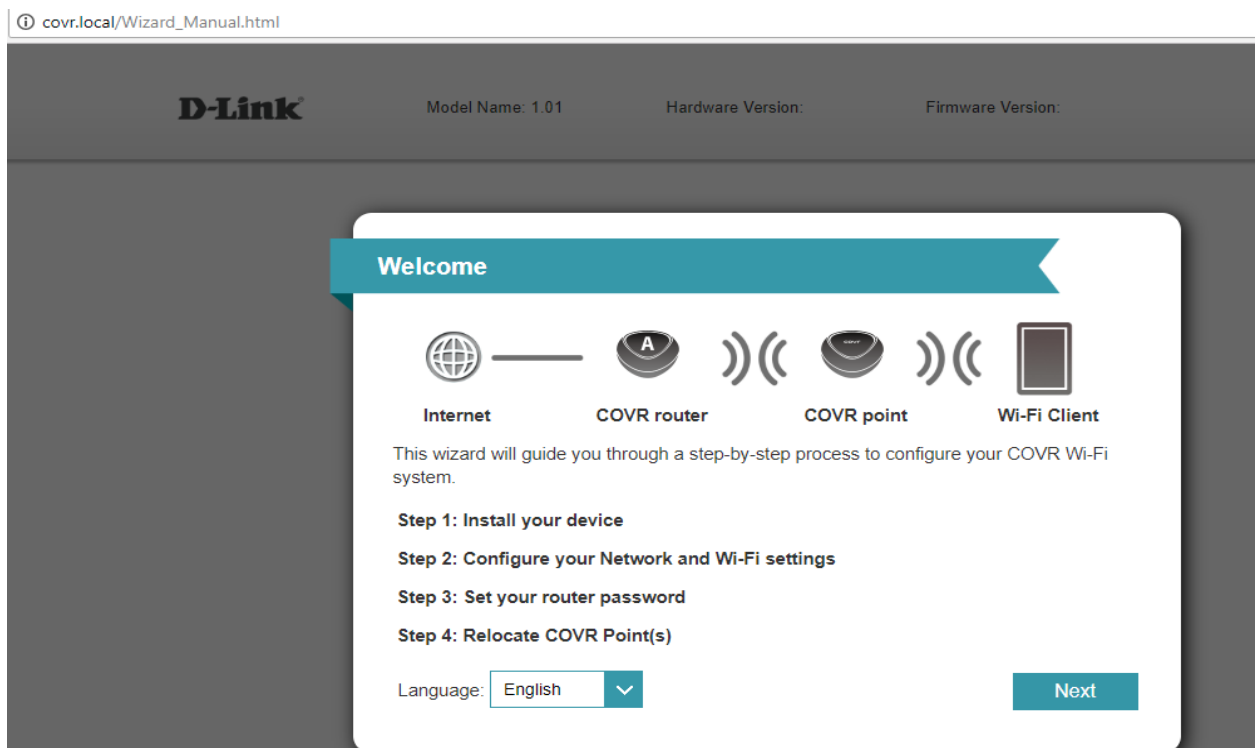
covr.local/Wizard_Manual.html

D-Link

Model Name: 1.01

Hardware Version:

Firmware Version:

Welcome

A

Internet

COVR router

COVR point

Wi-Fi Client

This wizard will guide you through a step-by-step process to configure your COVR Wi-Fi system.

Step 1: Install your device

Step 2: Configure your Network and Wi-Fi settings

Step 3: Set your router password

Step 4: Relocate COVR Point(s)

Language: English

Next